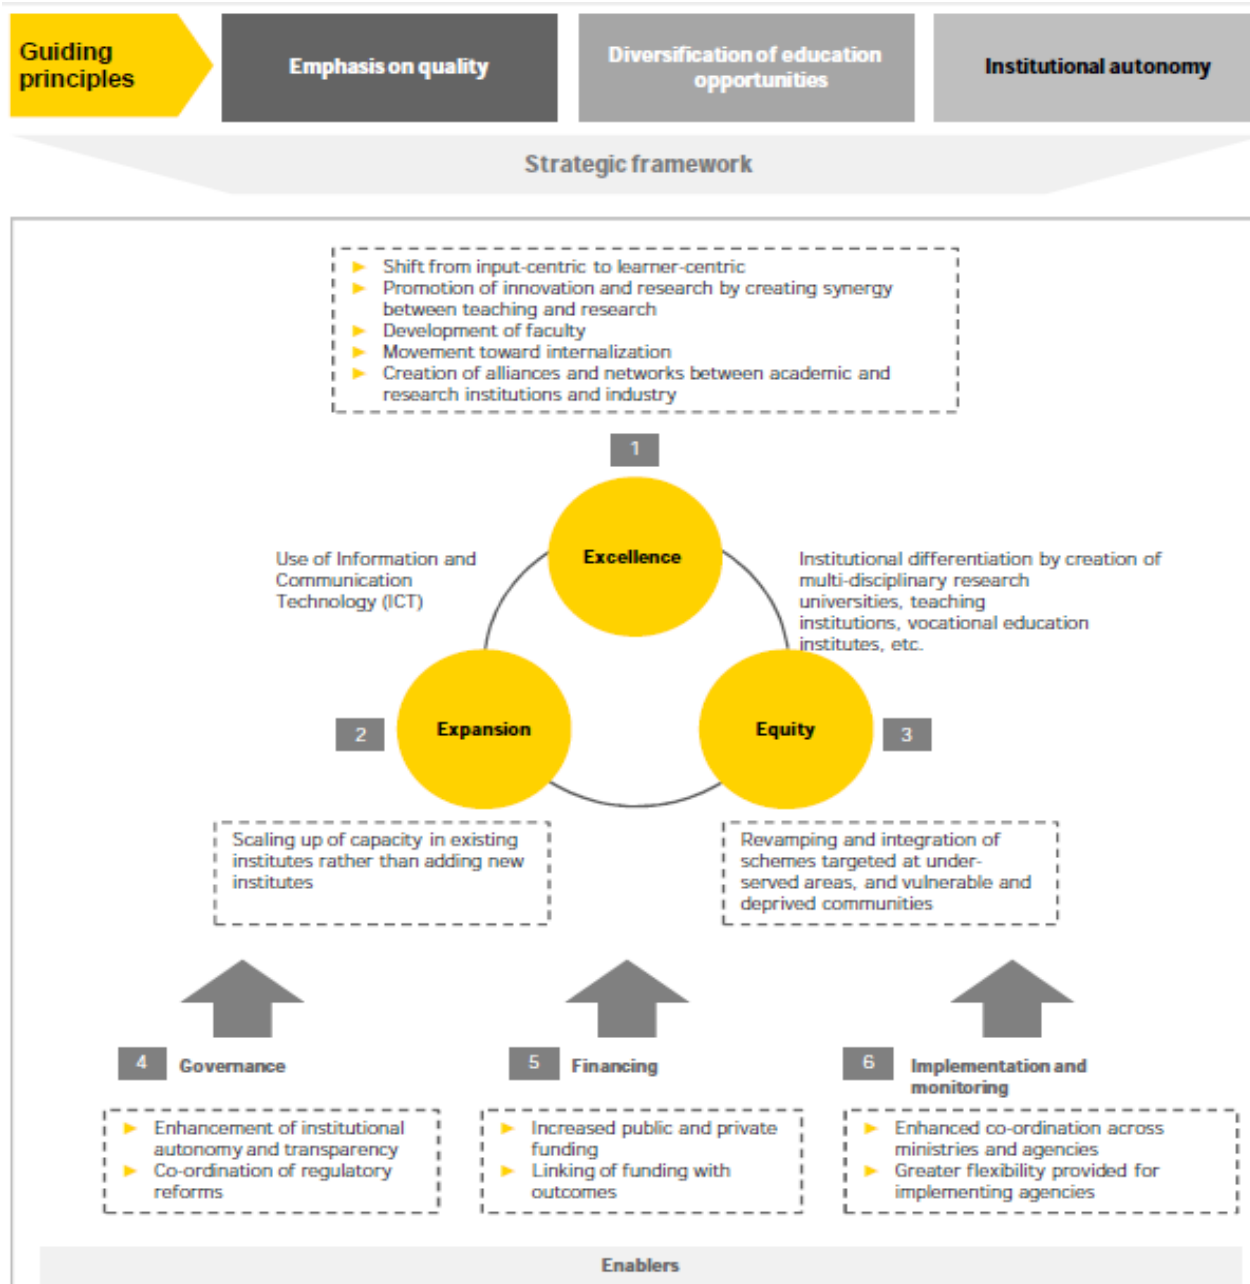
Guiding principles

Emphasis on quality

Diversification of education opportunities

Institutional autonomy

Strategic framework

► Shift from input-centric to learner-centric
► Promotion of innovation and research by creating synergy between teaching and research
► Development of faculty
► Movement toward internalization
► Creation of alliances and networks between academic and research institutions and industry

1

Excellence

Use of Information and Communication Technology (ICT)

Institutional differentiation by creation of multi-disciplinary research universities, teaching institutions, vocational education institutes, etc.

2

Expansion

Equity

3

Scaling up of capacity in existing institutes rather than adding new institutes

Revamping and integration of schemes targeted at under-served areas, and vulnerable and deprived communities

4 Governance

5 Financing

6 Implementation and monitoring

► Enhancement of institutional autonomy and transparency
► Co-ordination of regulatory reforms

► Increased public and private funding
► Linking of funding with outcomes

► Enhanced co-ordination across ministries and agencies
► Greater flexibility provided for implementing agencies

Enablers